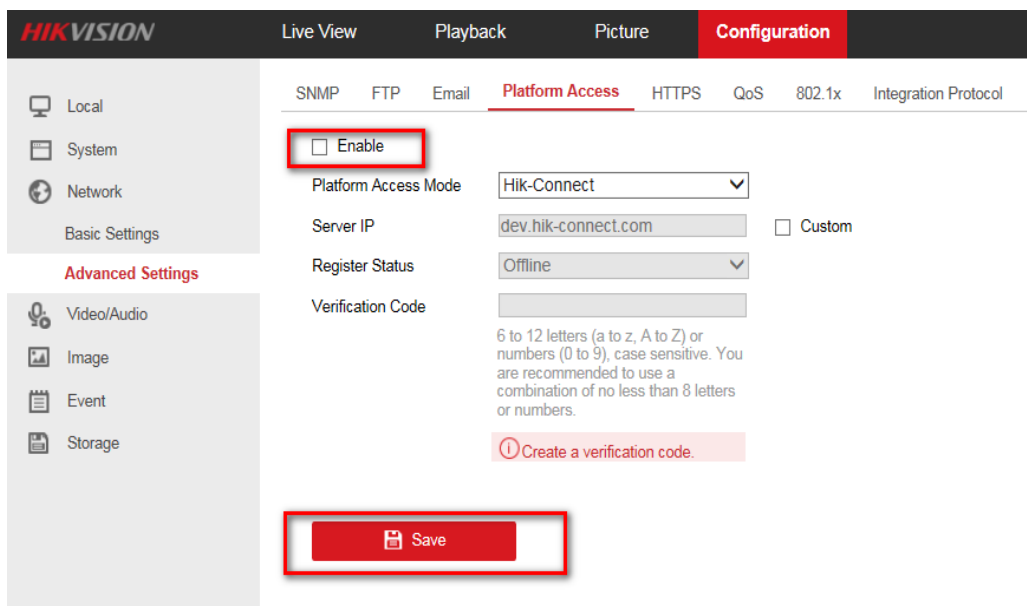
HIKVISION

Live View
Playback
Picture
Configuration

Local
System
Network
Basic Settings
Advanced Settings
Video/Audio
Image
Event
Storage

SNMP
FTP
Email
Platform Access
HTTPS
QoS
802.1x
Integration Protocol

Enable

Platform Access Mode
Hik-Connect

Server IP
dev.hik-connect.com
Custom

Register Status
Offline

Verification Code

6 to 12 letters (a to z, A to Z) or numbers (0 to 9), case sensitive. You are recommended to use a combination of no less than 8 letters or numbers.

Create a verification code.

Save